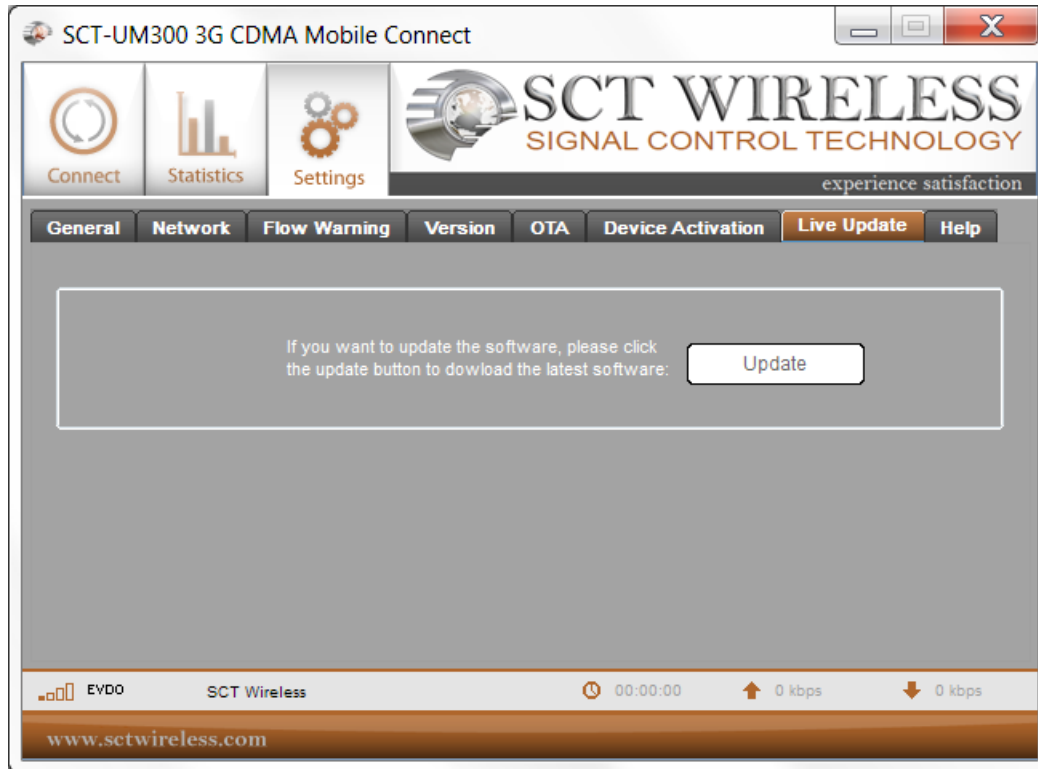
SCT-UM300 3G CDMA Mobile Connect

Connect
Statistics
Settings

SCT WIRELESS
SIGNAL CONTROL TECHNOLOGY
experience satisfaction

General
Network
Flow Warning
Version
OTA
Device Activation
Live Update
Help

If you want to update the software, please click the update button to dowload the latest software:
Update

EVDO
SCT Wireless
00:00:00
0 kbps
0 kbps

www.sctwireless.com